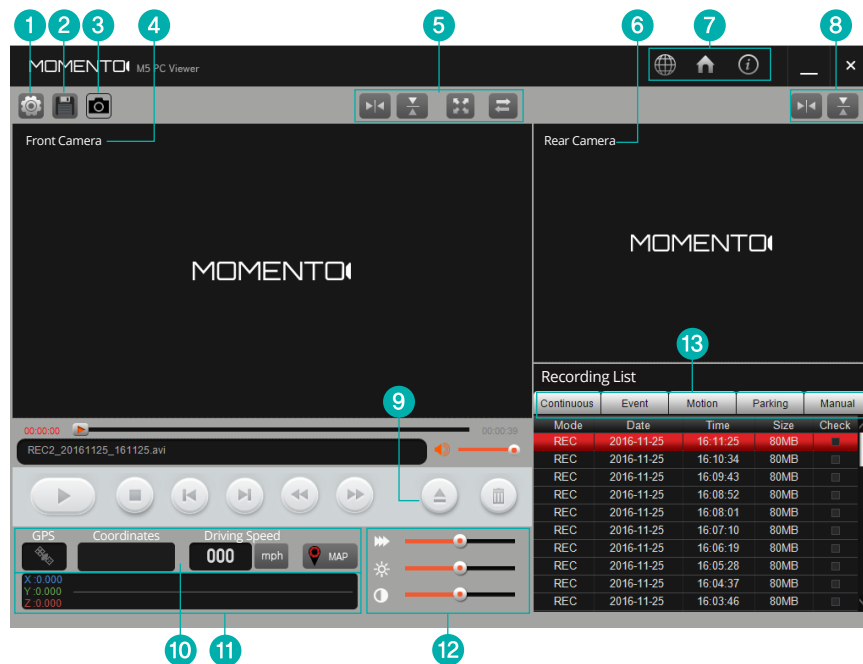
1 2 3 4 5 6 7 8

MOMENTO M5 PC Viewer

Front Camera

MOMENTO

Rear Camera

MOMENTO

Recording List

13

Continuous | Event | Motion | Parking | Manual

| Mode | Date | Time | Size | Check |
|---|---|---|---|---|
| REC | 2016-11-25 | 16:11:25 | 80MB | |
| REC | 2016-11-25 | 16:10:34 | 80MB | |
| REC | 2016-11-25 | 16:09:43 | 80MB | |
| REC | 2016-11-25 | 16:08:52 | 80MB | |
| REC | 2016-11-25 | 16:08:01 | 80MB | |
| REC | 2016-11-25 | 16:07:10 | 80MB | |
| REC | 2016-11-25 | 16:06:19 | 80MB | |
| REC | 2016-11-25 | 16:05:28 | 80MB | |
| REC | 2016-11-25 | 16:04:37 | 80MB | |
| REC | 2016-11-25 | 16:03:46 | 80MB | |

00:00:00 00:00:39

9

REC2_20161125_161125.avi

GPS Coordinates Driving Speed

000 mph MAP

X :0.000
Y :0.000
Z :0.000

10 11 12